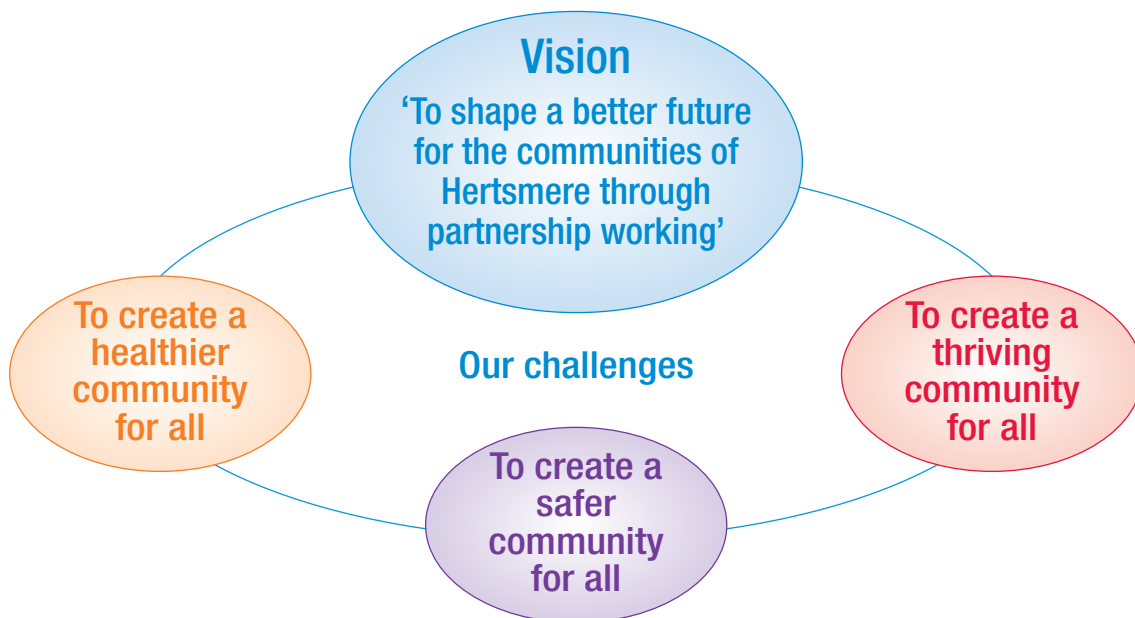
Vision
‘To shape a better future for the communities of Hertsmere through partnership working’

To create a healthier community for all

Our challenges

To create a thriving community for all

To create a safer community for all